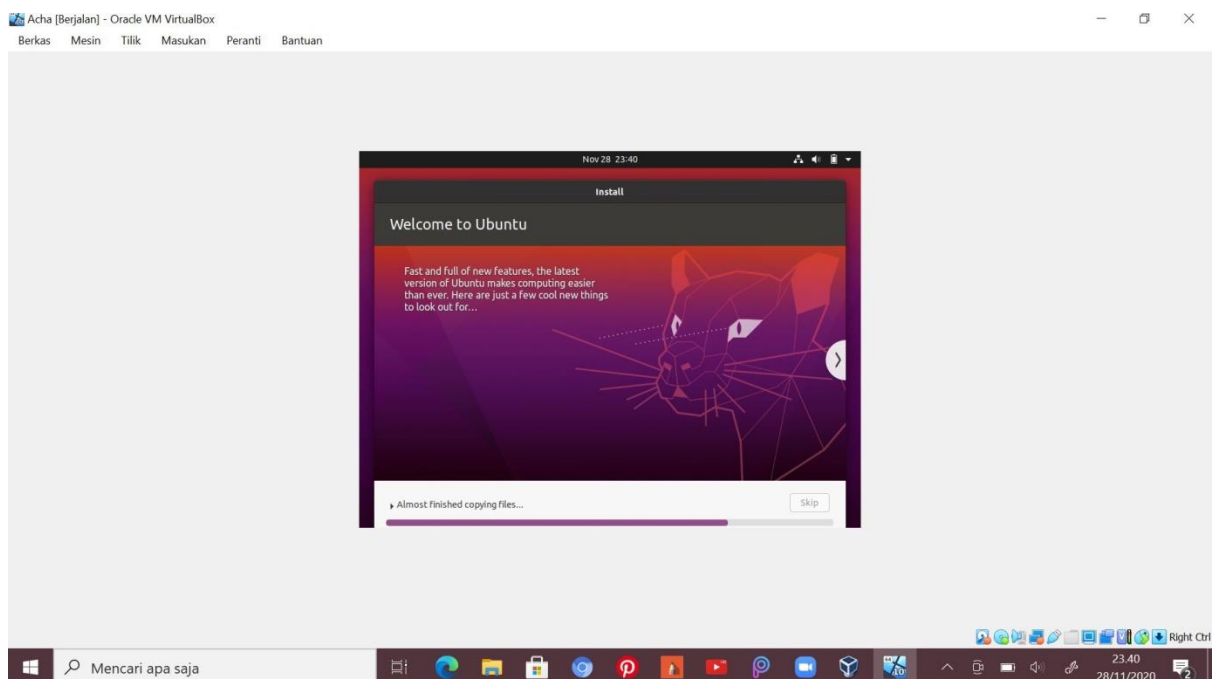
Acha [Berjalan] - Oracle VM VirtualBox

Berkas Mesin Tilik Masukan Peranti Bantuan

Nov 28 23:40

Install

Welcome to Ubuntu

Fast and full of new features, the latest version of Ubuntu makes computing easier than ever. Here are just a few cool new things to look out for...

Almost finished copying files...

Skip

Right Ctrl

Mencari apa saja

23.40
28/11/2020